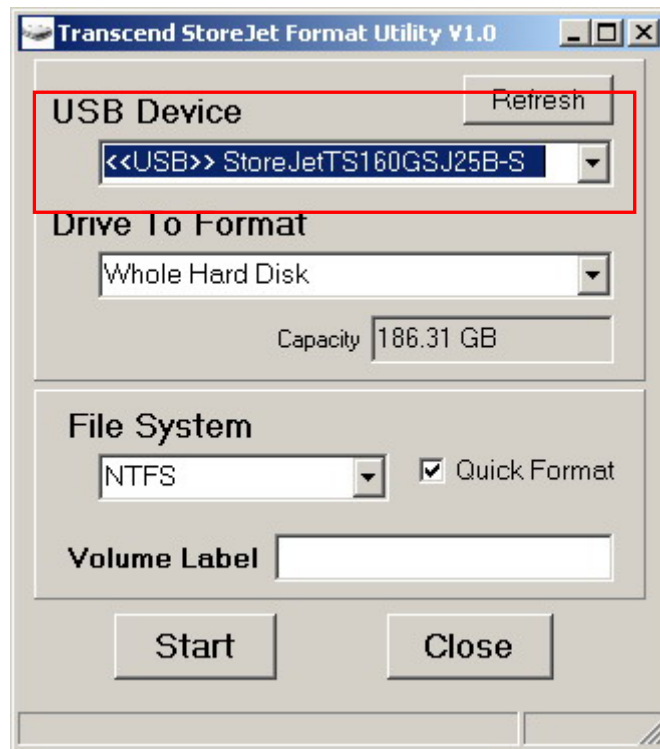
Transcend StoreJet Format Utility V1.0

USB Device

Refresh

<<USB>> StoreJetTS160GSJ25B-S

Drive To Format

Whole Hard Disk

Capacity 186.31 GB

File System

NTFS

Quick Format

Volume Label

Start

Close